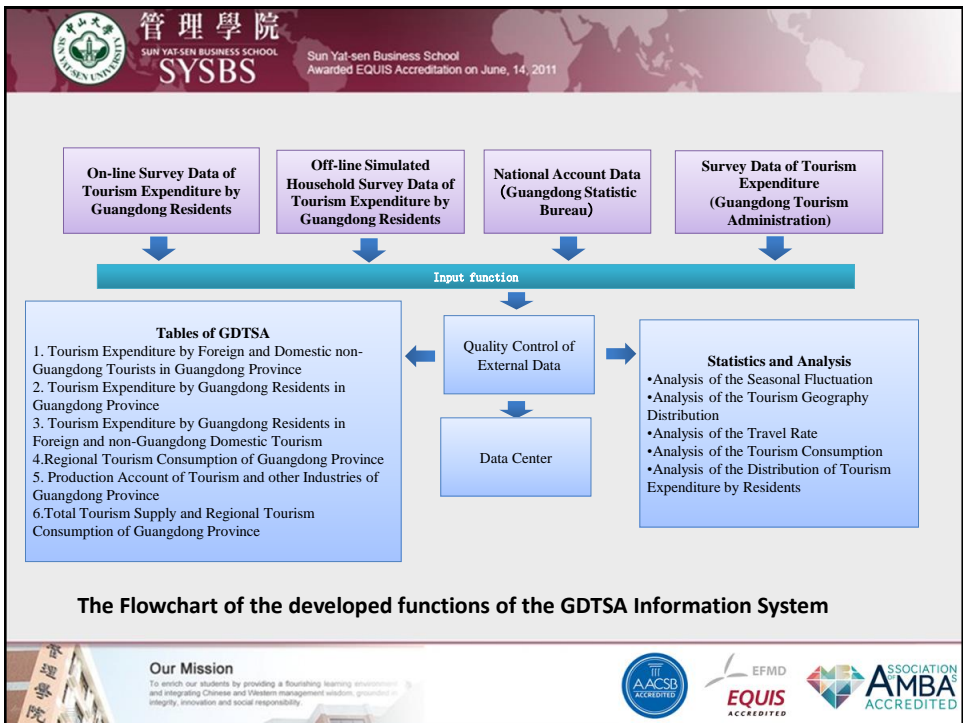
管理學院
SUN YAT-SEN BUSINESS SCHOOL
SYSBS
SUN YAT-SEN UNIVERSITY
Sun Yat-sen Business School
Awarded EQUIS Accreditation on June, 14, 2011

On-line Survey Data of Tourism Expenditure by Guangdong Residents

Off-line Simulated Household Survey Data of Tourism Expenditure by Guangdong Residents

National Account Data (Guangdong Statistic Bureau)

Survey Data of Tourism Expenditure (Guangdong Tourism Administration)

Input function

Tables of GDTSA
1. Tourism Expenditure by Foreign and Domestic non-Guangdong Tourists in Guangdong Province
2. Tourism Expenditure by Guangdong Residents in Guangdong Province
3. Tourism Expenditure by Guangdong Residents in Foreign and non-Guangdong Domestic Tourism
4.Regional Tourism Consumption of Guangdong Province
5. Production Account of Tourism and other Industries of Guangdong Province
6.Total Tourism Supply and Regional Tourism Consumption of Guangdong Province

Quality Control of External Data

Data Center

Statistics and Analysis
•Analysis of the Seasonal Fluctuation
•Analysis of the Tourism Geography Distribution
•Analysis of the Travel Rate
•Analysis of the Tourism Consumption
•Analysis of the Distribution of Tourism Expenditure by Residents

The Flowchart of the developed functions of the GDTSA Information System

管理學院
Our Mission
To enrich our students by providing a flourishing learning environment and integrating Chinese and Western management wisdom, grounded in integrity, innovation and social responsibility.

AACSB ACCREDITED
EFMD EQUIS ACCREDITED
ASSOCIATION OF MBAs ACCREDITED